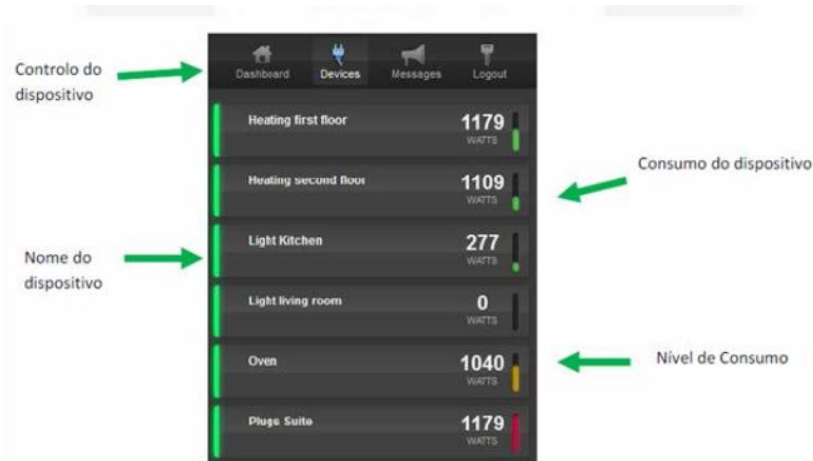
Controlo do dispositivo

Dashboard
Devices
Messages
Logout

Heating first floor
1179
WATTS

Consumo do dispositivo

Heating second floor
1109
WATTS

Nome do dispositivo

Light Kitchen
277
WATTS

Light living room
0
WATTS

Oven
1040
WATTS

Nível de Consumo

Plugs Suite
1179
WATTS